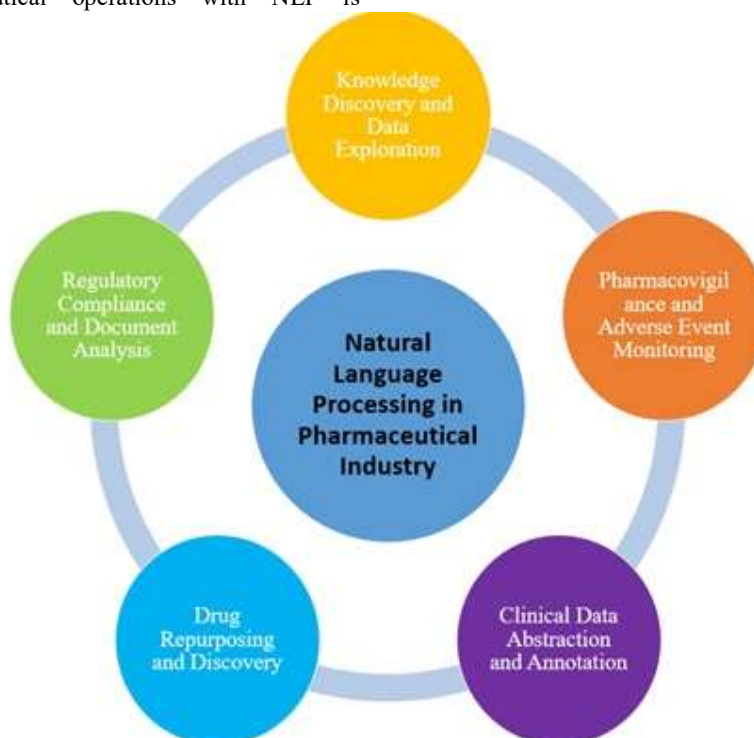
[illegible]tical operations with NLP is

Knowledge Discovery and Data Exploration

Pharmacovigilance and Adverse Event Monitoring

Clinical Data Abstraction and Annotation

Drug Repurposing and Discovery

Regulatory Compliance and Document Analysis

Natural Language Processing in Pharmaceutical Industry